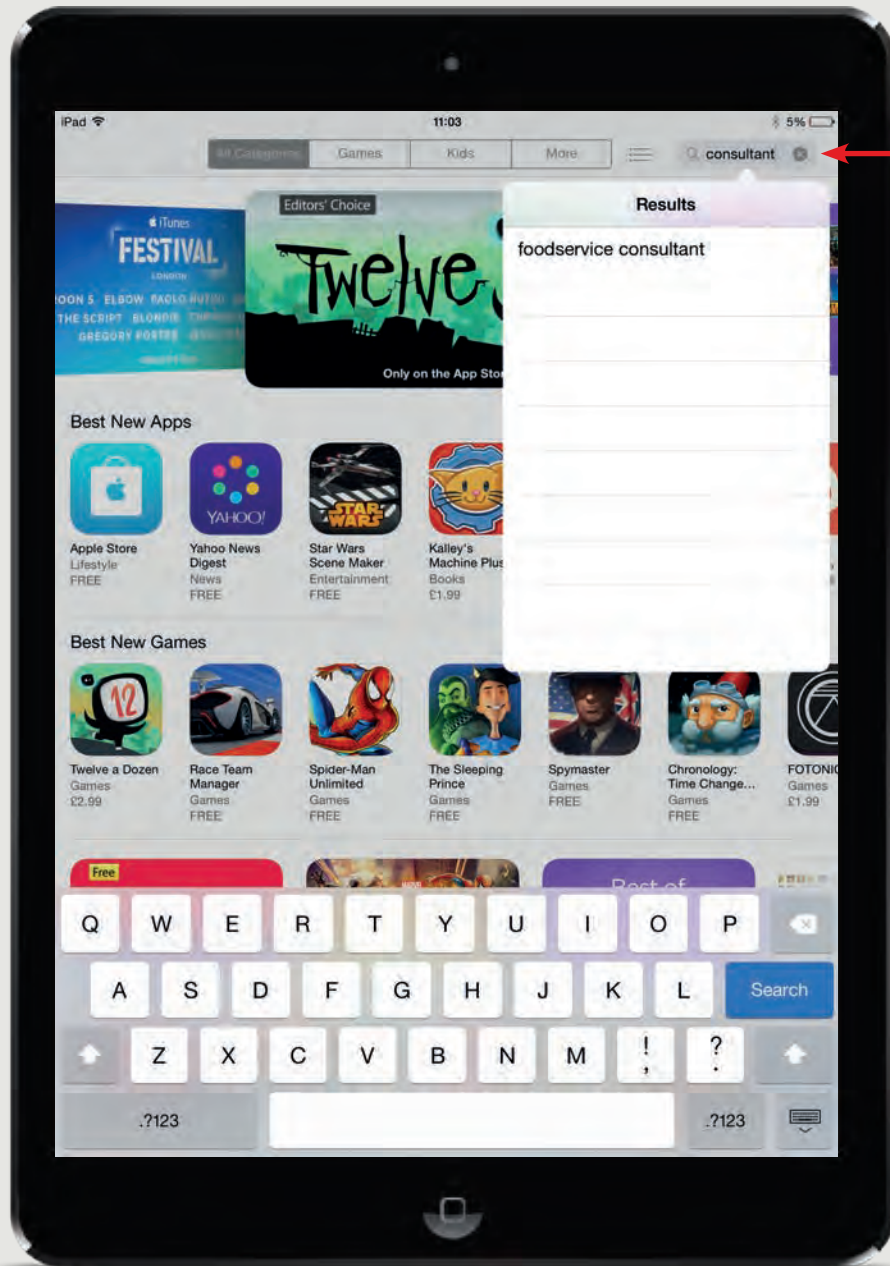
iPad 11:03 5%

All Categories | Games | Kids | More

consultant

Results

foodservice consultant

iTunes FESTIVAL LONDON

OON 5 ELBOW PAOLO NUTINI THE SCRIPT BLONDIE GREGORY PORTER

Editors' Choice

Twelve

Only on the App Store

Best New Apps

Apple Store
Lifestyle
FREE

YAHOO!
Yahoo News Digest
News
FREE

STAR WARS
Star Wars Scene Maker
Entertainment
FREE

Kalley's Machine Plus
Books
£1.99

Best New Games

12
Twelve a Dozen
Games
£2.99

Race Team Manager
Games
FREE

Spider-Man Unlimited
Games
FREE

The Sleeping Prince
Games
FREE

Spymaster
Games
FREE

Chronology: Time Change...
Games
FREE

FOTONIC
Games
£1.99

Free

Best of

Q W E R T Y U I O P
A S D F G H J K L Search
Z X C V B N M ! , ? .
.?123 .?123